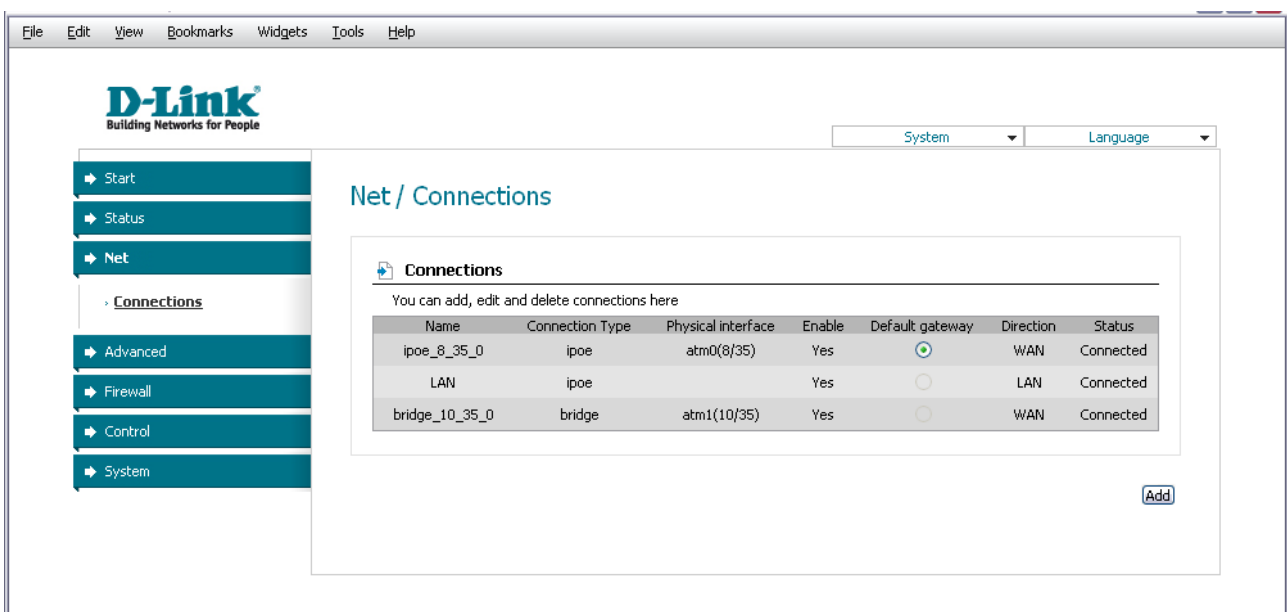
File Edit View Bookmarks Widgets Tools Help

D-Link
Building Networks for People

System Language

Start
Status
Net
› Connections
Advanced
Firewall
Control
System

Net / Connections

Connections

You can add, edit and delete connections here

| Name | Connection Type | Physical interface | Enable | Default gateway | Direction | Status |
|---|---|---|---|---|---|---|
| ipoe_8_35_0 | ipoe | atm0(8/35) | Yes | | WAN | Connected |
| LAN | ipoe | | Yes | | LAN | Connected |
| bridge_10_35_0 | bridge | atm1(10/35) | Yes | | WAN | Connected |

Add